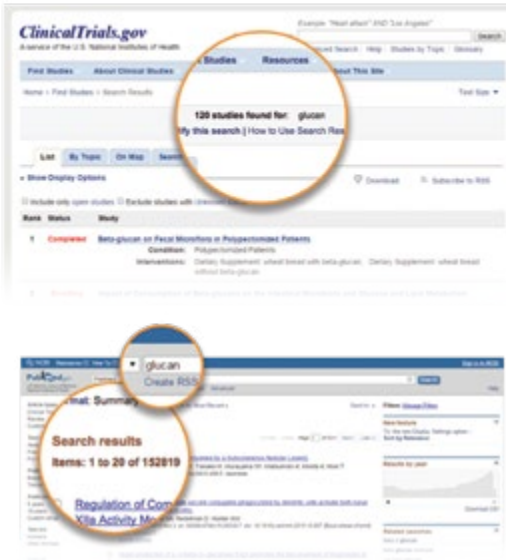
ClinicalTrials.gov
A service of the U.S. National Institutes of Health

Example: "Heart attack" AND "Los Angeles"

Search

Advanced Search | Help | Studies by Topic | Glossary

Find Studies | About Clinical Studies | Submit Studies | Resources | About This Site

Home > Find Studies > Search Results

Text Size ▼

120 studies found for: glucan

Modify this search | How to Use Search Results

List | By Topic | On Map | Search Details

+ Show Display Options

Download | Subscribe to RSS

Include only open studies | Exclude studies with Unknown status

| Rank | Status | Study |
|---|---|---|
| 1 | Completed | Beta-glucan on Fecal Microflora in Polypectomized Patients<br>Condition: Polypectomized Patients<br>Interventions: Dietary Supplement: wheat bread with beta-glucan; Dietary Supplement: wheat bread without beta-glucan |

NCBI Resources How To

PubMed.gov

glucan

Create RSS

Search

Format: Summary

Search results

Items: 1 to 20 of 152819

Filters: Manage Filters

New feature

Results by year

Download CSV

Related searches

Regulation of Com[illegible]

Xlla Activity Mo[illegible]

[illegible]